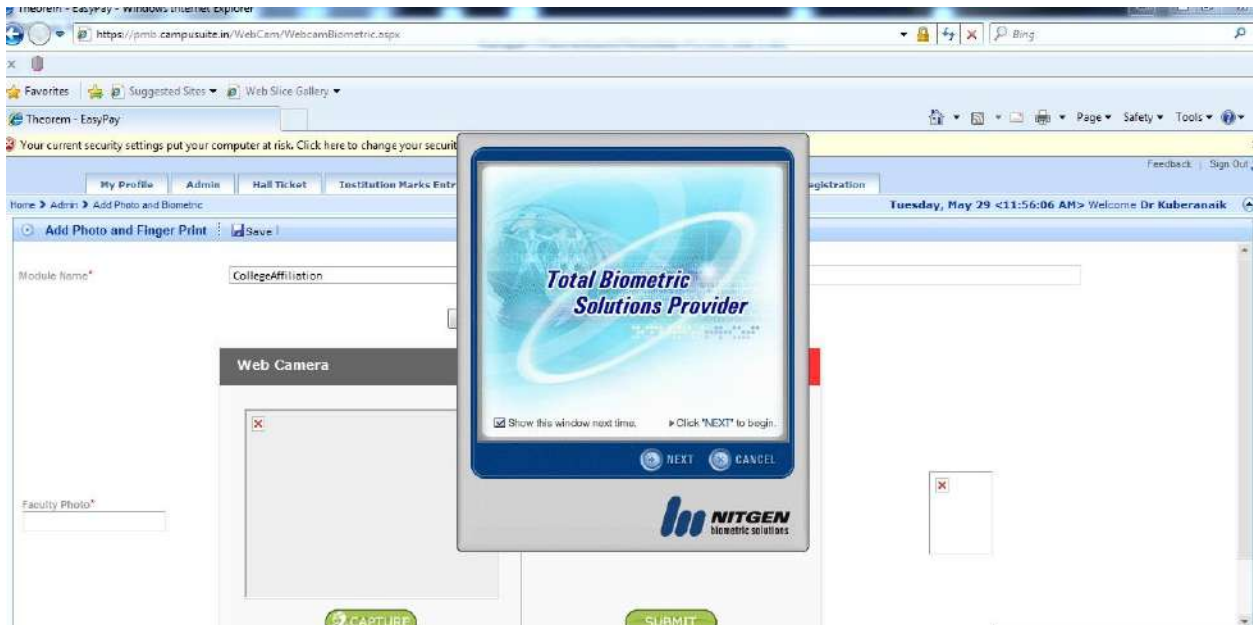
Theorem - EasyPay - Windows Internet Explorer

https://pmb.campusuite.in/WebCam/WebcamBiometric.aspx

Bing

Favorites | Suggested Sites ▾ | Web Slice Gallery ▾

Theorem - EasyPay

Page ▾ Safety ▾ Tools ▾

Your current security settings put your computer at risk. Click here to change your securit

Feedback | Sign Out

My Profile | Admin | Hall Ticket | Institution Marks Entr | egistration

Home > Admin > Add Photo and Biometric

Tuesday, May 29 <11:56:06 AM> Welcome Dr Kuberanaik

Add Photo and Finger Print | Save |

Module Name*

CollegeAffiliation

Web Camera

Faculty Photo*

CAPTURE

SUBMIT

Total Biometric Solutions Provider

Show this window next time.

▸Click "NEXT" to begin.

NEXT

CANCEL

NITGEN
biometric solutions